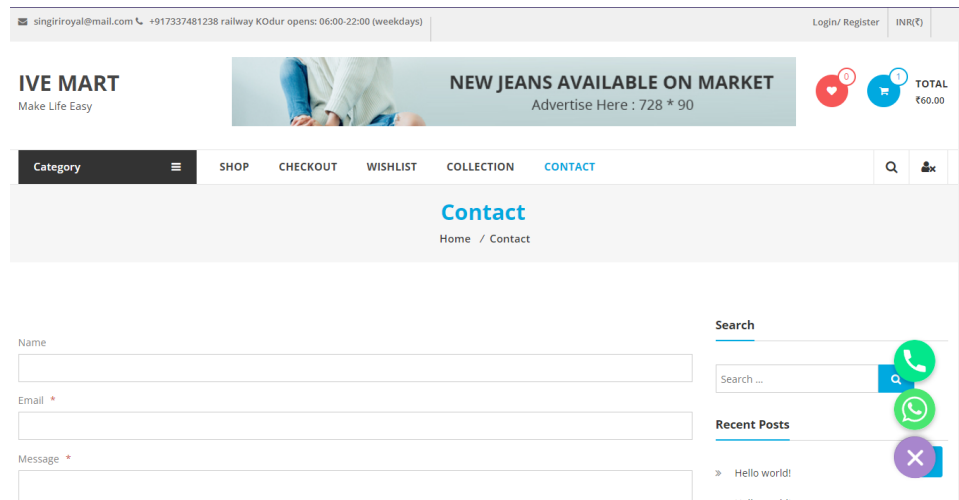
singiriroyal@mail.com +917337481238 railway KOdur opens: 06:00-22:00 (weekdays)

Login/ Register INR(₹)

IVE MART
Make Life Easy

NEW JEANS AVAILABLE ON MARKET
Advertise Here : 728 * 90

0 1 TOTAL ₹60.00

Category

SHOP CHECKOUT WISHLIST COLLECTION CONTACT

Contact

Home / Contact

Name

Email *

Message *

Search

Search ...

Recent Posts

Hello world!